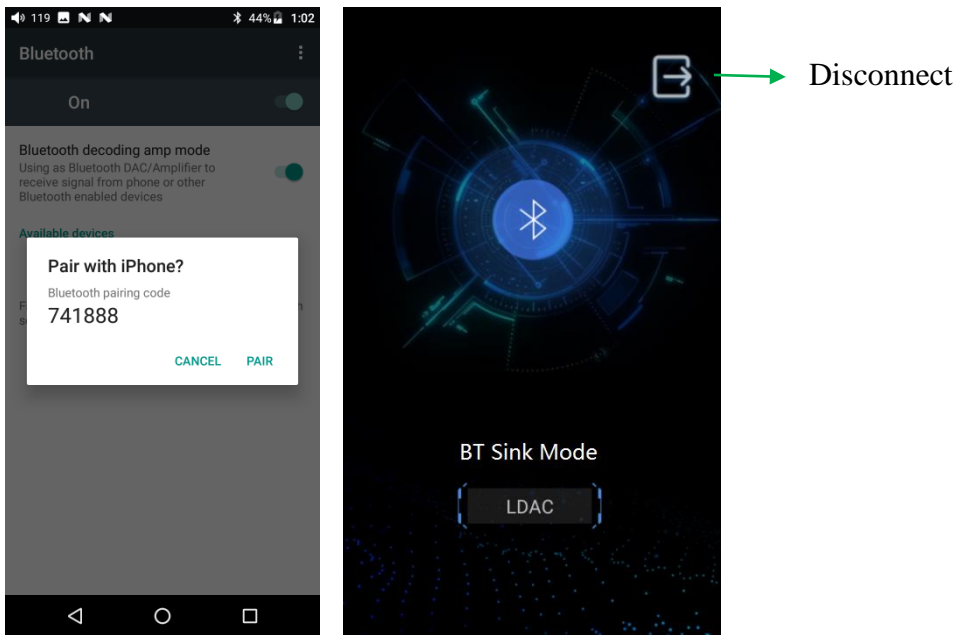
119 44% 1:02

Bluetooth

On

Bluetooth decoding amp mode
Using as Bluetooth DAC/Amplifier to receive signal from phone or other Bluetooth enabled devices

Available devices

Pair with iPhone?
Bluetooth pairing code
741888

CANCEL PAIR

Disconnect

BT Sink Mode

LDAC